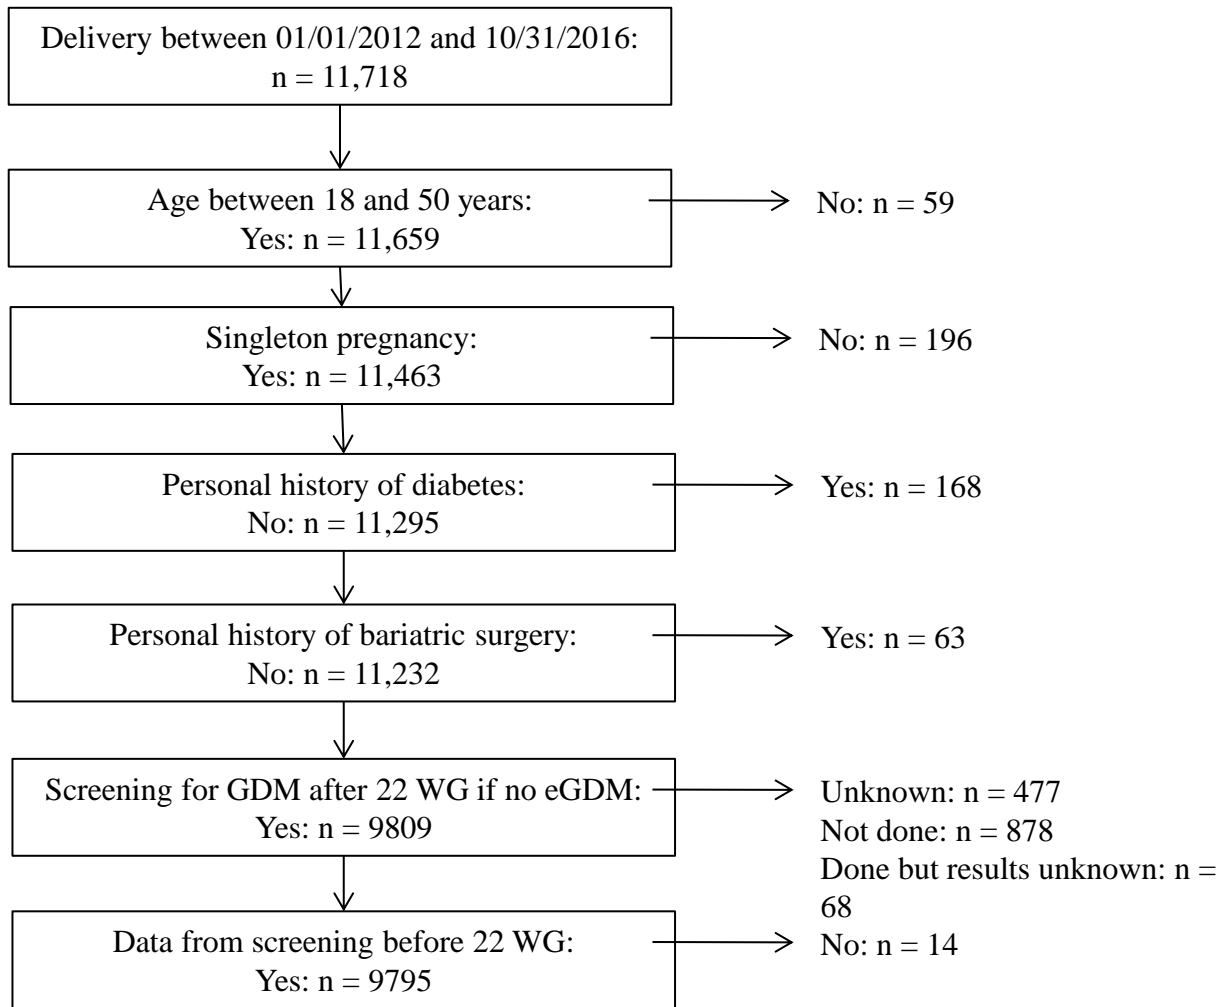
Delivery between 01/01/2012 and 10/31/2016:
n = 11,718

Age between 18 and 50 years:
Yes: n = 11,659

No: n = 59

Singleton pregnancy:
Yes: n = 11,463

No: n = 196

Personal history of diabetes:
No: n = 11,295

Yes: n = 168

Personal history of bariatric surgery:
No: n = 11,232

Yes: n = 63

Screening for GDM after 22 WG if no eGDM:
Yes: n = 9809

Unknown: n = 477
Not done: n = 878
Done but results unknown: n = 68

Data from screening before 22 WG:
Yes: n = 9795

No: n = 14